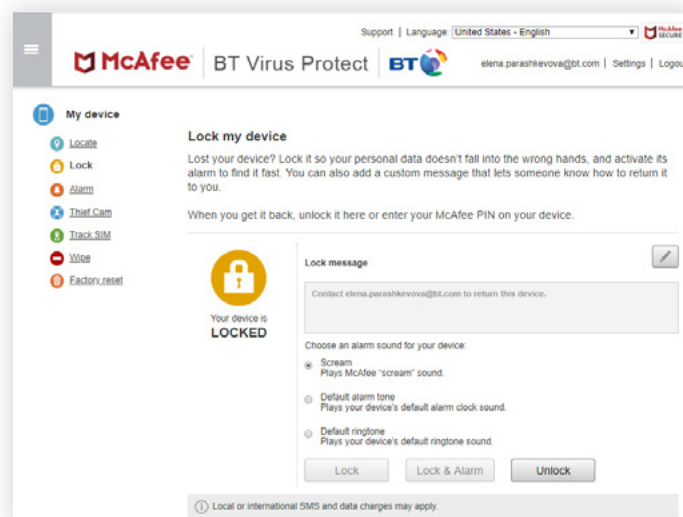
Support | Language: United States - English

McAfee SECURE

McAfee | BT Virus Protect | BT

elena.parashkevova@bt.com | Settings | Logou

My device

Locate

Lock

Alarm

Thief Cam

Track SIM

Wipe

Factory reset

Lock my device

Lost your device? Lock it so your personal data doesn't fall into the wrong hands, and activate its alarm to find it fast. You can also add a custom message that lets someone know how to return it to you.

When you get it back, unlock it here or enter your McAfee PIN on your device.

Your device is LOCKED

Lock message

Contact elena.parashkevova@bt.com to return this device.

Choose an alarm sound for your device:

Scream
Plays McAfee "scream" sound.

Default alarm tone
Plays your device's default alarm clock sound.

Default ringtone
Plays your device's default ringtone sound.

Lock | Lock & Alarm | Unlock

Local or international SMS and data charges may apply.